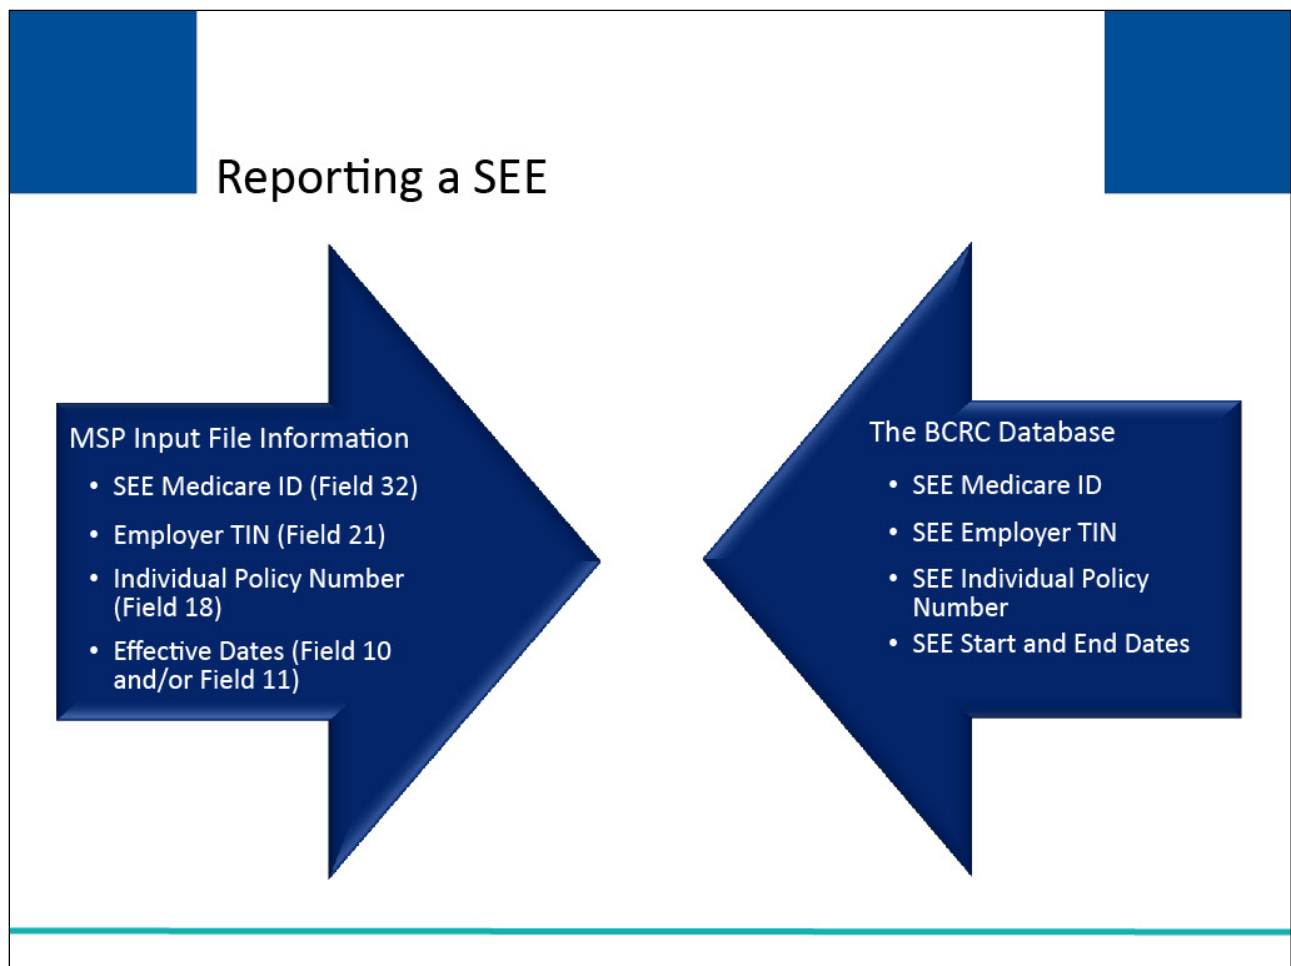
Reporting a SEE

MSP Input File Information
- SEE Medicare ID (Field 32)
- Employer TIN (Field 21)
- Individual Policy Number (Field 18)
- Effective Dates (Field 10 and/or Field 11)

The BCRC Database
- SEE Medicare ID
- SEE Employer TIN
- SEE Individual Policy Number
- SEE Start and End Dates